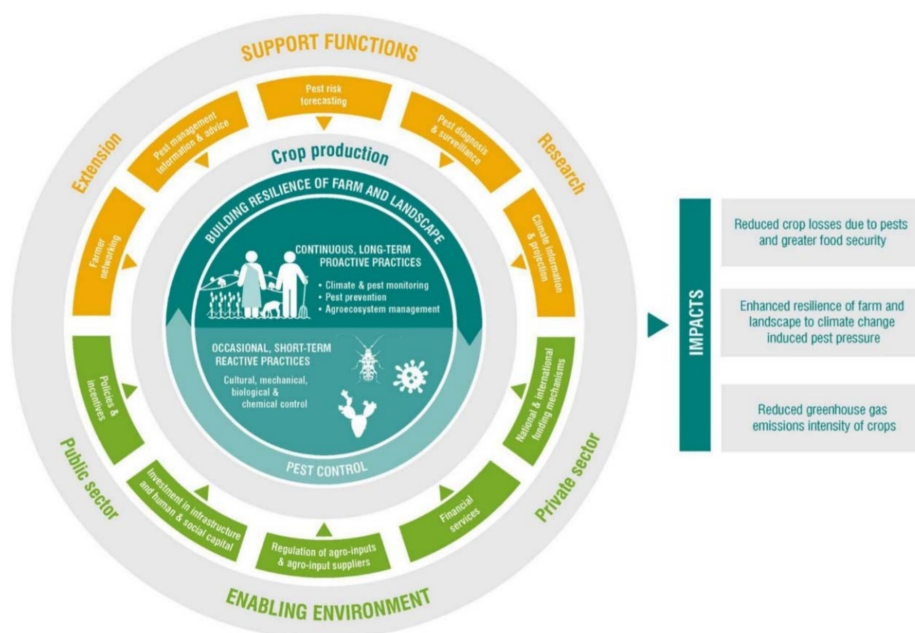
SUPPORT FUNCTIONS

Extension

Research

Pest management information & advice

Pest risk forecasting

Pest diagnosis & surveillance

Farmer networking

Climate information & projection

Crop production

BUILDING RESILIENCE OF FARM AND LANDSCAPE

CONTINUOUS, LONG-TERM PROACTIVE PRACTICES

• Climate & pest monitoring
• Pest prevention
• Agroecosystem management

OCCASIONAL, SHORT-TERM REACTIVE PRACTICES

Cultural, mechanical, biological & chemical control

PEST CONTROL

Policies & incentives

National & international funding mechanisms

Investment in infrastructure and human & social capital

Regulation of agro-inputs & agro-input suppliers

Financial services

Public sector

Private sector

ENABLING ENVIRONMENT

IMPACTS

Reduced crop losses due to pests and greater food security

Enhanced resilience of farm and landscape to climate change induced pest pressure

Reduced greenhouse gas emissions intensity of crops